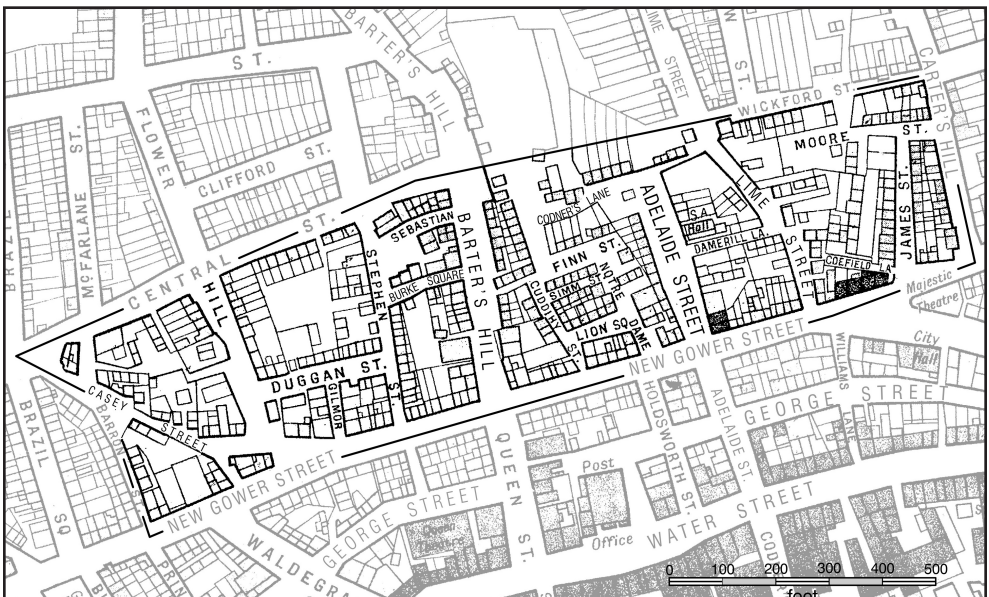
BARTER'S HILL
ST.
ST.
ST.
LIME STREET
CARTER'S HILL
WICKFORD ST.
MOORE ST.
FLOWER
CLIFFORD ST.
McFARLANE ST.
BRAZIL
CENTRAL ST.
SEBASTIAN
BARTER'S HILL
CODNER'S LANE
ADELAIDE STREET
S.A. Hall
LIME STREET
JAMES ST.
DAMERILL LA.
FINN ST.
NOTRE
COEFIELD LA.
Majestic Theatre
HILL
STEPHEN
BURKE SQUARE
CUDDIHY
SIMMS ST.
LION SQ.
DAME
ST.
NEW GOWER STREET
City Hall
DUGGAN ST.
ST.
GILMOR
HOLDSWORTH
ADELAIDE ST.
WILLIAMS LANE
GEORGE STREET
CASEY STREET
BARRON
BRAZIL SQ.
QUEEN ST.
Post Office
HOLDSWORTH ST.
WATER STREET
NEW GOWER STREET
GEORGE STREET
WALDEGRAVE
PRINCE
COCHRANE
0 100 200 300 400 500
feet